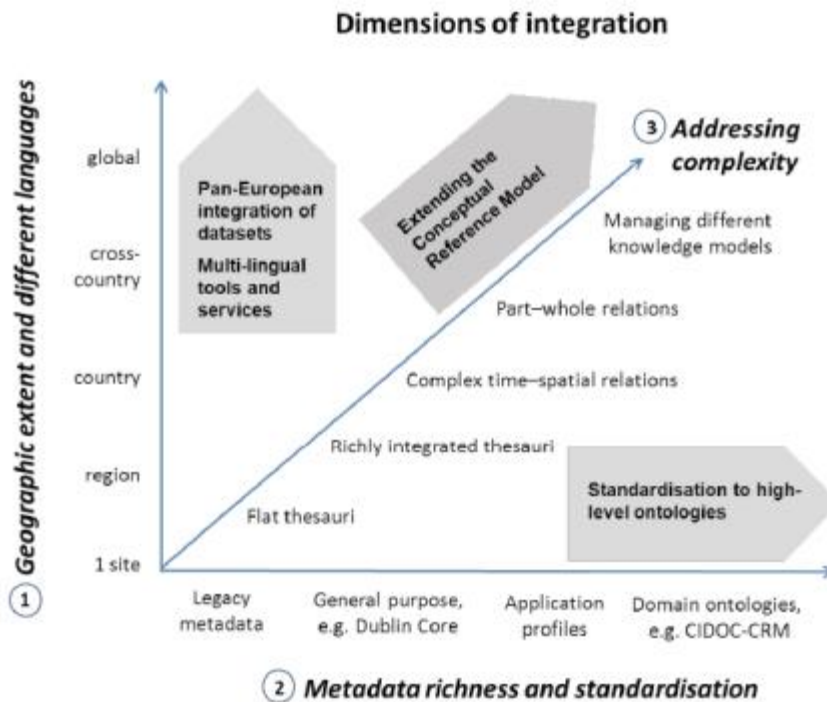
Dimensions of integration

1 Geographic extent and different languages

global

cross-country

country

region

1 site

Pan-European integration of datasets

Multi-lingual tools and services

Extending the Conceptual Reference Model

3 Addressing complexity

Managing different knowledge models

Part–whole relations

Complex time–spatial relations

Richly integrated thesauri

Flat thesauri

Standardisation to high-level ontologies

Legacy metadata

General purpose, e.g. Dublin Core

Application profiles

Domain ontologies, e.g. CIDOC-CRM

2 Metadata richness and standardisation